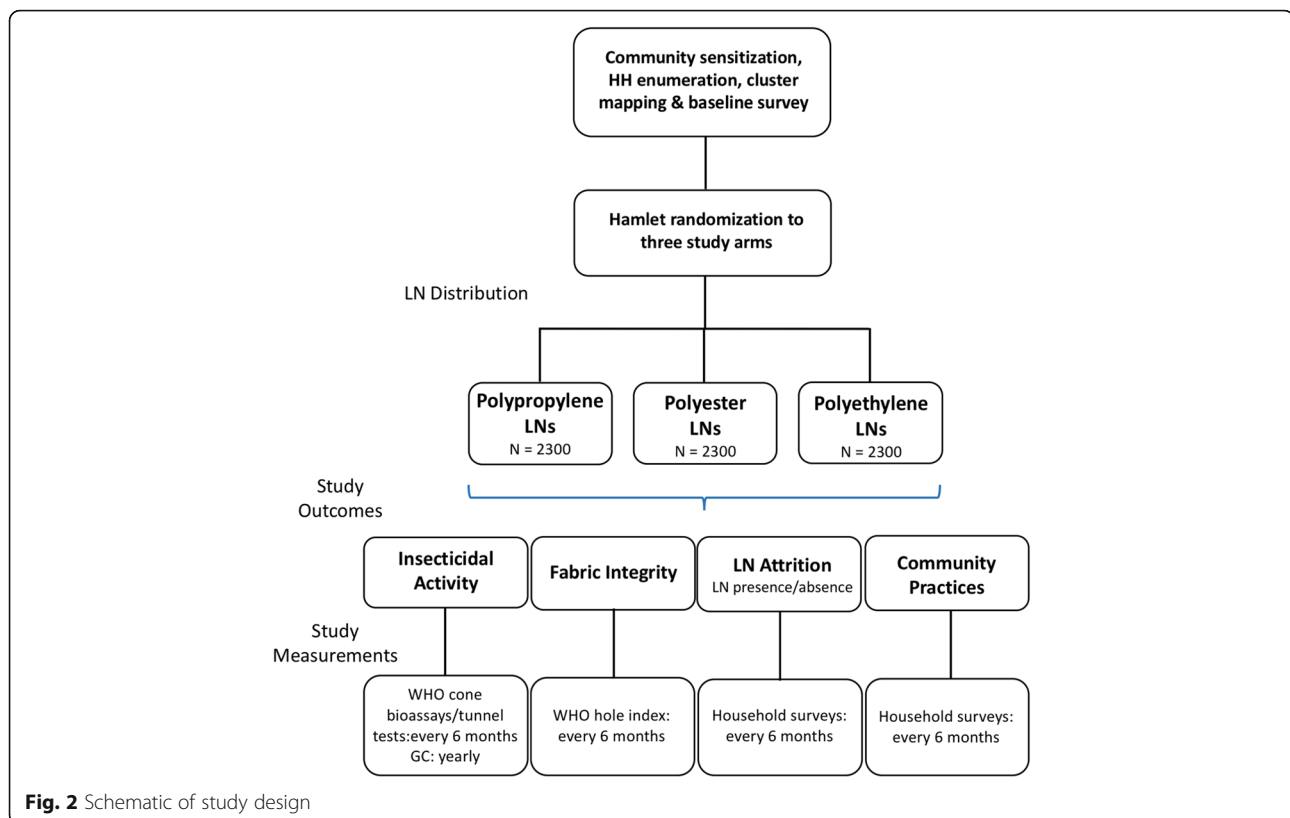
Community sensitization, HH enumeration, cluster mapping & baseline survey

Hamlet randomization to three study arms

LN Distribution

Polypropylene LNs
N = 2300

Polyester LNs
N = 2300

Polyethylene LNs
N = 2300

Study Outcomes

Insecticidal Activity

Fabric Integrity

LN Attrition
LN presence/absence

Community Practices

Study Measurements

WHO cone bioassays/tunnel tests:every 6 months
GC: yearly

WHO hole index: every 6 months

Household surveys: every 6 months

Household surveys: every 6 months

Fig. 2 Schematic of study design